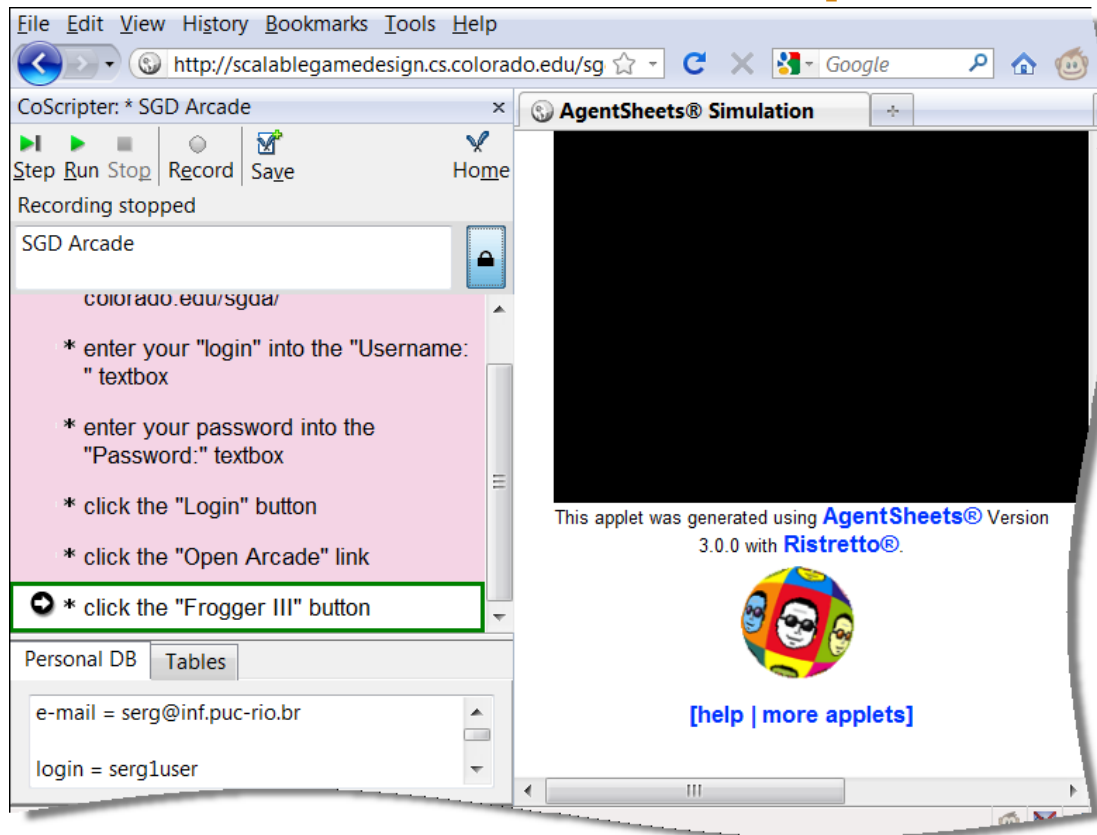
File Edit View History Bookmarks Tools Help

http://scalablegamedesign.cs.colorado.edu/sg

Google

CoScripter: * SGD Arcade

Step Run Stop Record Save Home

Recording stopped

SGD Arcade

colorado.edu/sgda/

* enter your "login" into the "Username: " textbox

* enter your password into the "Password:" textbox

* click the "Login" button

* click the "Open Arcade" link

* click the "Frogger III" button

Personal DB Tables

e-mail = serg@inf.puc-rio.br

login = serg1user

AgentSheets® Simulation

This applet was generated using AgentSheets® Version 3.0.0 with Ristretto®.

[help | more applets]